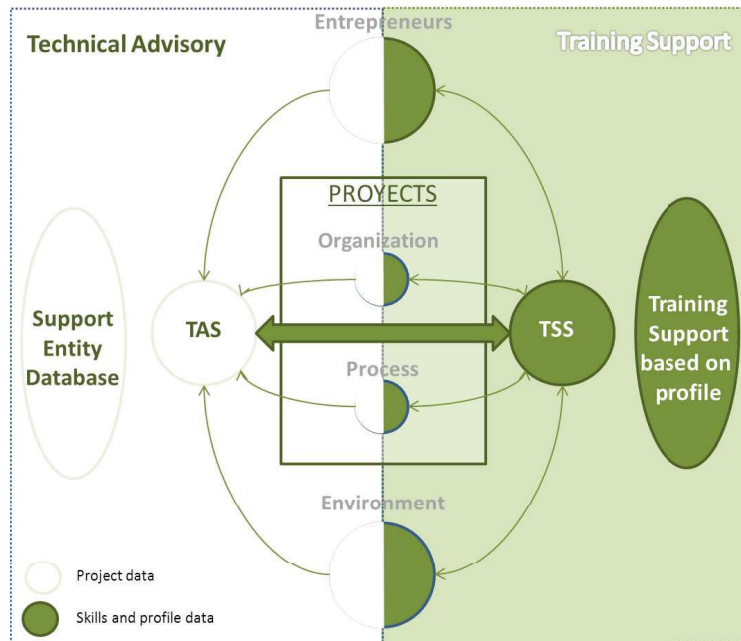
Technical Advisory

Entrepreneurs

Training Support

PROYECTS

Organization

Support Entity Database

TAS

TSS

Training Support based on profile

Process

Environment

Project data

Skills and profile data